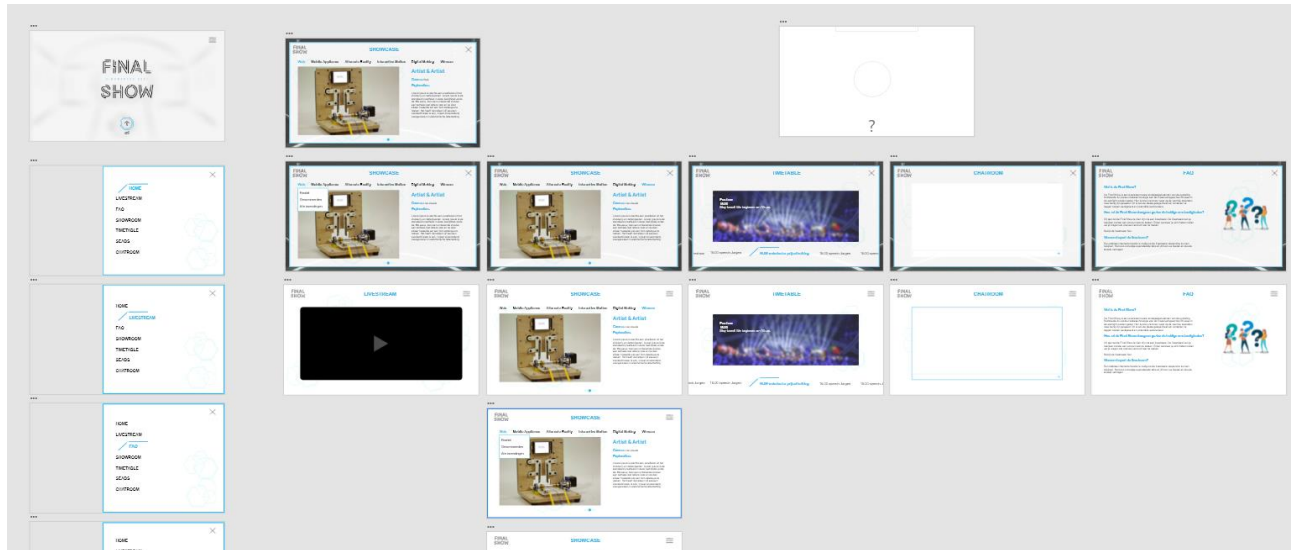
FINAL SHOW

HOME
LIVESTREAM
FAQ
SHOWROOM
TIMETABLE
SEXGS
CHATROOM

FINAL SHOW
SHOWCASE
Web Mobile Appliances Alternate Reality Interactive Motion Digital Making Winnaar
Artist & Artist
Datum en naam
Beschrijving

?

FINAL SHOW
TIMETABLE

FINAL SHOW
CHATROOM

FINAL SHOW
FAQ
Wat is de Final Show?

FINAL SHOW
LIVESTREAM

FINAL SHOW
SHOWCASE

HOME
LIVESTREAM
FAQ
SHOWROOM
TIMETABLE
SEXGS
CHATROOM

HOME
LIVESTREAM
FAQ
SHOWROOM
TIMETABLE
SEXGS
CHATROOM

HOME

FINAL SHOW
SHOWCASE